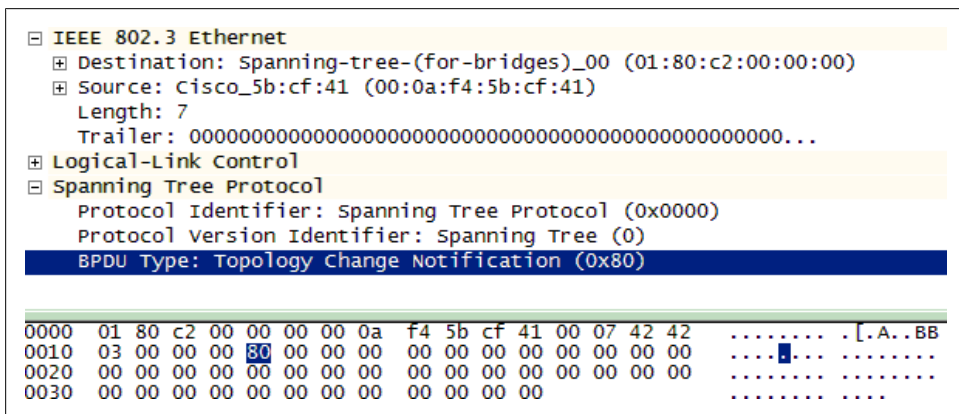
⊟ IEEE 802.3 Ethernet
⊞ Destination: Spanning-tree-(for-bridges)_00 (01:80:c2:00:00:00)
⊞ Source: Cisco_5b:cf:41 (00:0a:f4:5b:cf:41)
Length: 7
Trailer: 0000000000000000000000000000000000000000000000...
⊞ Logical-Link Control
⊟ Spanning Tree Protocol
Protocol Identifier: Spanning Tree Protocol (0x0000)
Protocol Version Identifier: Spanning Tree (0)
BPDU Type: Topology Change Notification (0x80)

0000 01 80 c2 00 00 00 00 0a f4 5b cf 41 00 07 42 42 .........[.A..BB
0010 03 00 00 00 80 00 00 00 00 00 00 00 00 00 00 00 ................
0020 00 00 00 00 00 00 00 00 00 00 00 00 00 00 00 00 ................
0030 00 00 00 00 00 00 00 00 00 00 00 00 ............